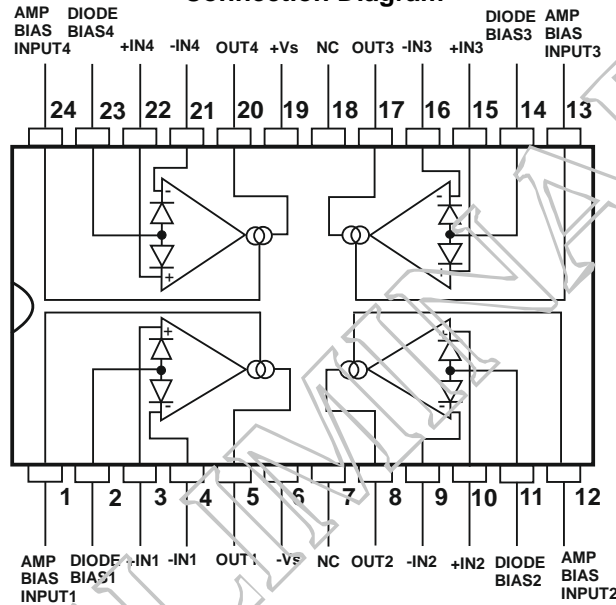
Connection Diagram

AMP BIAS INPUT4
DIODE BIAS4
+IN4
-IN4
OUT4
+Vs
NC
OUT3
-IN3
+IN3
DIODE BIAS3
AMP BIAS INPUT3

24 23 22 21 20 19 18 17 16 15 14 13

1 2 3 4 5 6 7 8 9 10 11 12

AMP BIAS INPUT1
DIODE BIAS1
+IN1
-IN1
OUT1
-Vs
NC
OUT2
-IN2
+IN2
DIODE BIAS2
AMP BIAS INPUT2